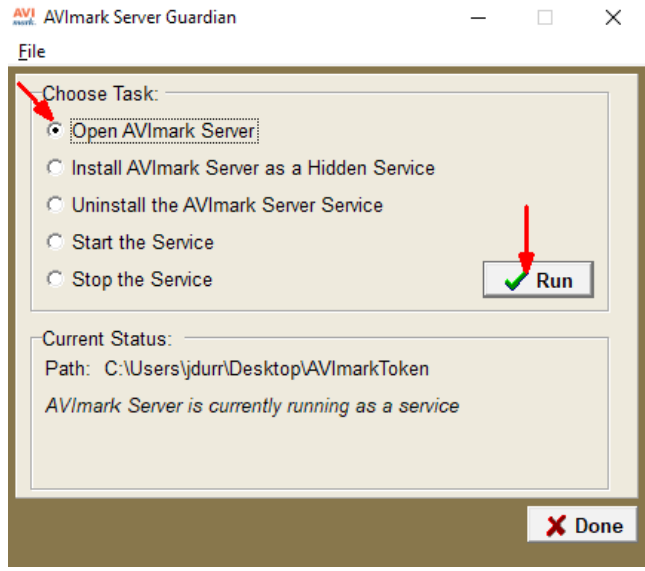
AVI mark AVImark Server Guardian

File

Choose Task:

Open AVImark Server

Install AVImark Server as a Hidden Service

Uninstall the AVImark Server Service

Start the Service

Stop the Service

Run

Current Status:

Path: C:\Users\jdurr\Desktop\AVImarkToken

AVImark Server is currently running as a service

Done